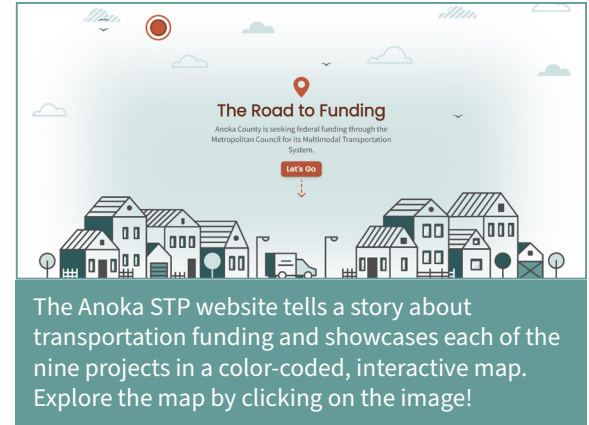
The Road to Funding

Anoka County is seeking federal funding through the Metropolitan Council for its Multimodal Transportation System.

Let's Go

The Anoka STP website tells a story about transportation funding and showcases each of the nine projects in a color-coded, interactive map. Explore the map by clicking on the image!